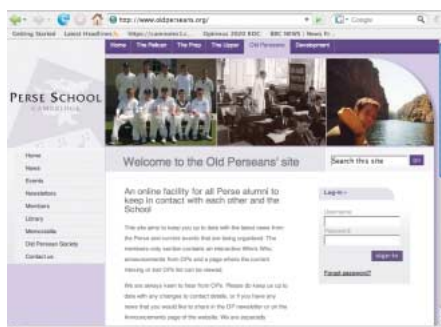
http://www.oldperseans.org/

Getting Started Latest Headlines https://camnotes1... Opinions 2020 KDC BBC NEWS | News Fr...

Home The Pelican The Prep The Upper Old Perseans Development

PERSE SCHOOL
CAMBRIDGE

Home
News
Events
Newsletters
Members
Library
Memorabilia
Old Perseans Society
Contact us

Welcome to the Old Perseans' site

Search this site Go

An online facility for all Perse alumni to keep in contact with each other and the School

This site aims to keep you up to date with the latest news from the Perse and current events that are being organised. The members only section contains an interactive Where Who, announcements from OPs and a page where the current where of lost OPs list can be viewed.

We are always keen to hear from OPs. Please do keep us up to date with any changes to contact details, or if you have any news that you would like to share in the OP newsletter or on the Announcements page of the website. We are especially

Log in

Username

Password

Sign in

Forgot password?